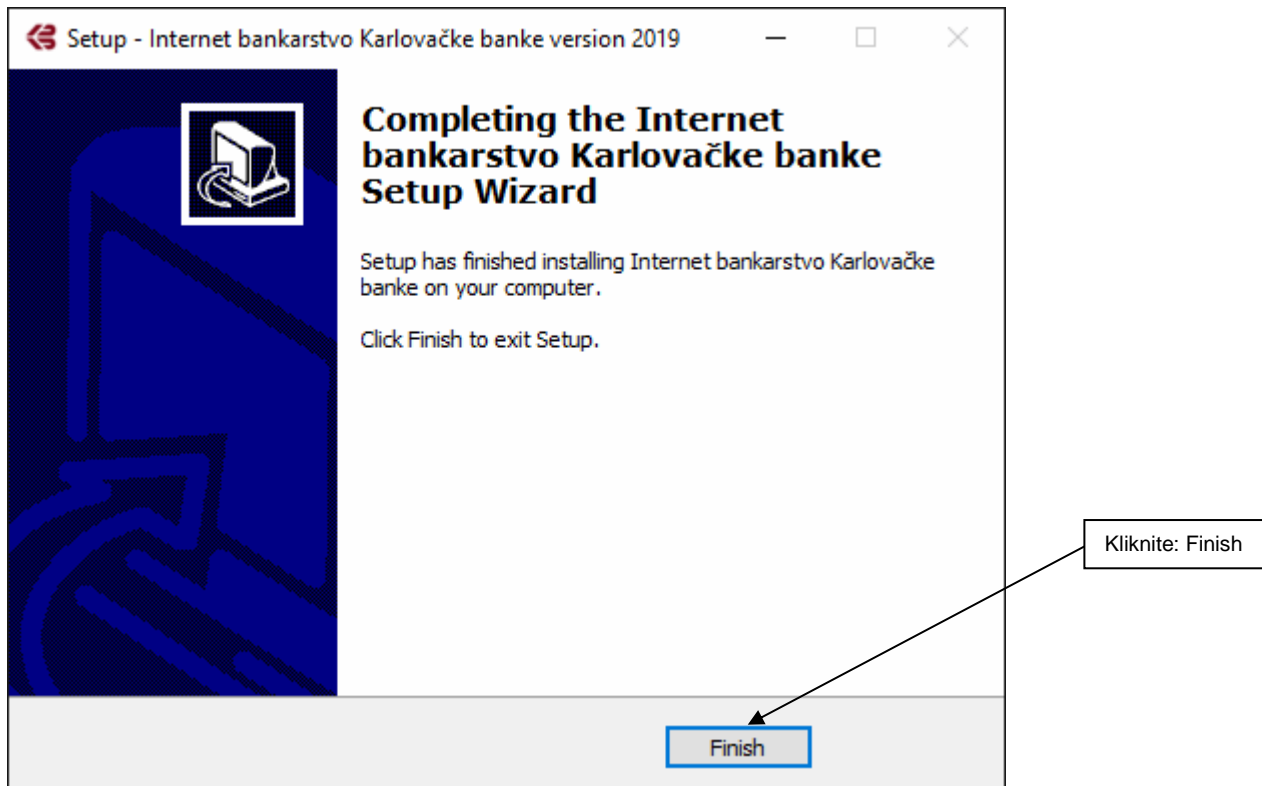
Setup - Internet bankarstvo Karlovačke banke version 2019

Completing the Internet bankarstvo Karlovačke banke Setup Wizard

Setup has finished installing Internet bankarstvo Karlovačke banke on your computer.

Click Finish to exit Setup.

Kliknite: Finish

Finish